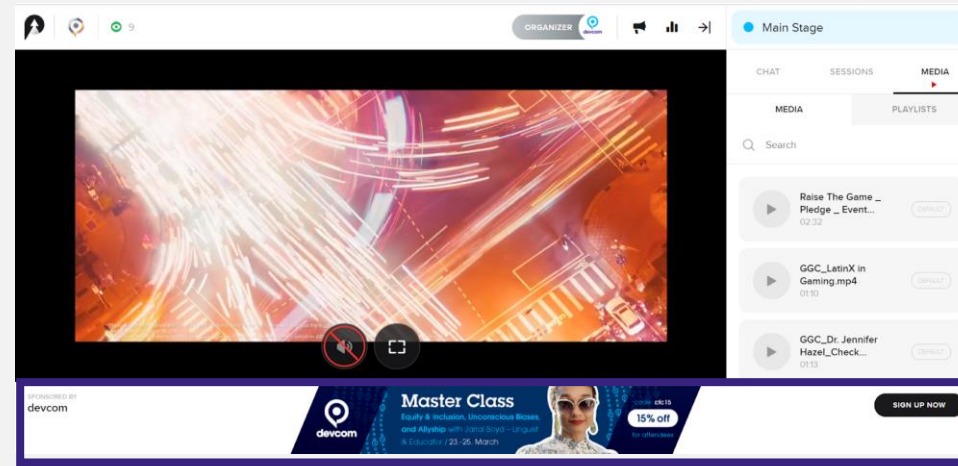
9

ORGANIZER

devcom

Main Stage

CHAT

SESSIONS

MEDIA

MEDIA

PLAYLISTS

Search

Raise The Game _ Pledge _ Event...
02:32

DEFAULT

GGC_LatinX in Gaming.mp4
01:10

DEFAULT

GGC_Dr. Jennifer Hazel_Check...
01:13

DEFAULT

SPONSORED BY
devcom

devcom

Master Class
Equity & Inclusion, Unconscious Biases, and Allyship with Jana! Soyd – Linguist & Educator / 23.-25. March

code: clc15
15% off
for attendees

SIGN UP NOW